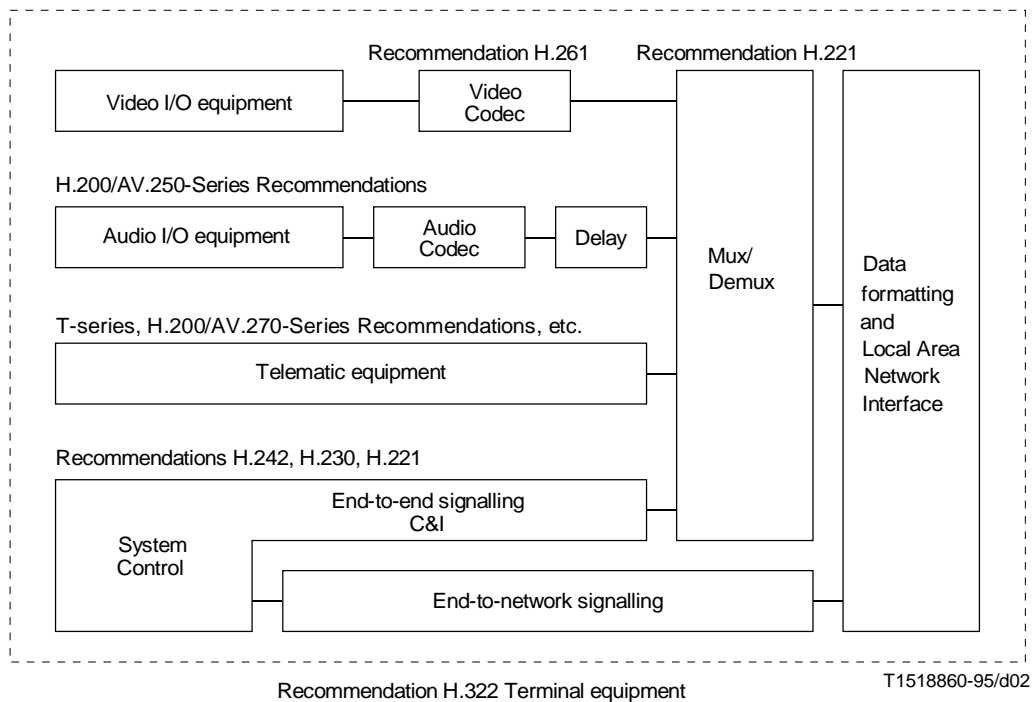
Recommendation H.261

Recommendation H.221

Video I/O equipment

Video Codec

H.200/AV.250-Series Recommendations

Audio I/O equipment

Audio Codec

Delay

Mux/ Demux

Data formatting and Local Area Network Interface

T-series, H.200/AV.270-Series Recommendations, etc.

Telematic equipment

Recommendations H.242, H.230, H.221

End-to-end signalling C&I

System Control

End-to-network signalling

Recommendation H.322 Terminal equipment

T1518860-95/d02